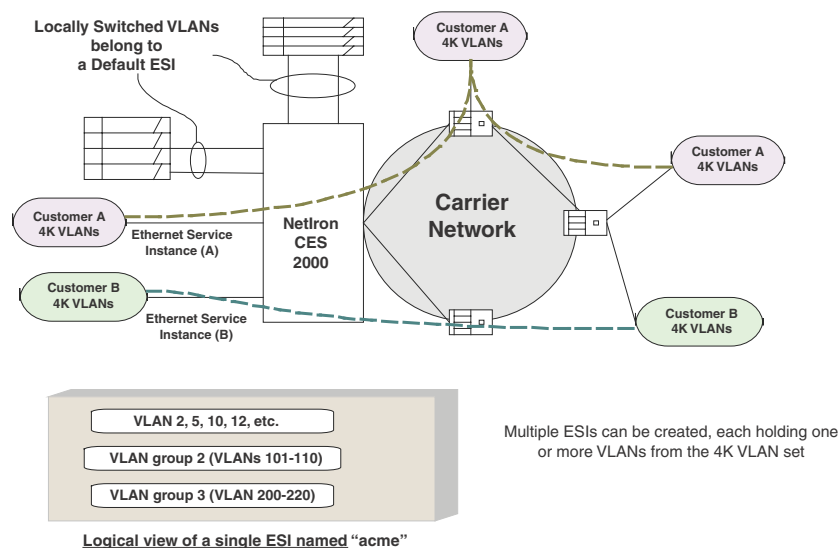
Locally Switched VLANs belong to a Default ESI

Customer A
4K VLANs

Customer A
4K VLANs

Customer A
4K VLANs

Ethernet Service Instance (A)

NetIron CES 2000

Carrier Network

Customer B
4K VLANs

Ethernet Service Instance (B)

Customer B
4K VLANs

VLAN 2, 5, 10, 12, etc.

VLAN group 2 (VLANs 101-110)

VLAN group 3 (VLAN 200-220)

Logical view of a single ESI named "acme"

Multiple ESIs can be created, each holding one or more VLANs from the 4K VLAN set